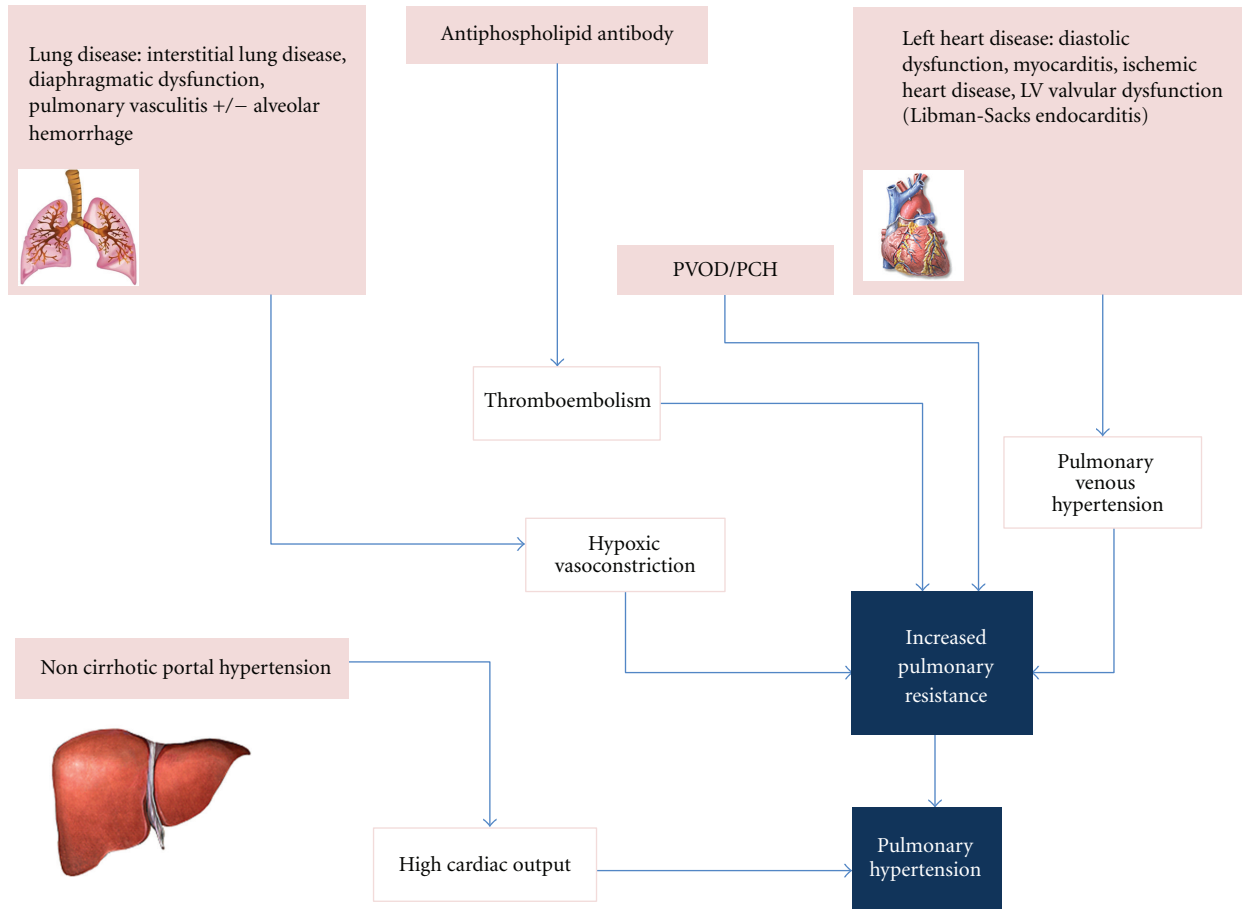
Lung disease: interstitial lung disease, diaphragmatic dysfunction, pulmonary vasculitis +/− alveolar hemorrhage

Antiphospholipid antibody

Left heart disease: diastolic dysfunction, myocarditis, ischemic heart disease, LV valvular dysfunction (Libman-Sacks endocarditis)

PVOD/PCH

Thromboembolism

Pulmonary venous hypertension

Hypoxic vasoconstriction

Increased pulmonary resistance

Non cirrhotic portal hypertension

High cardiac output

Pulmonary hypertension